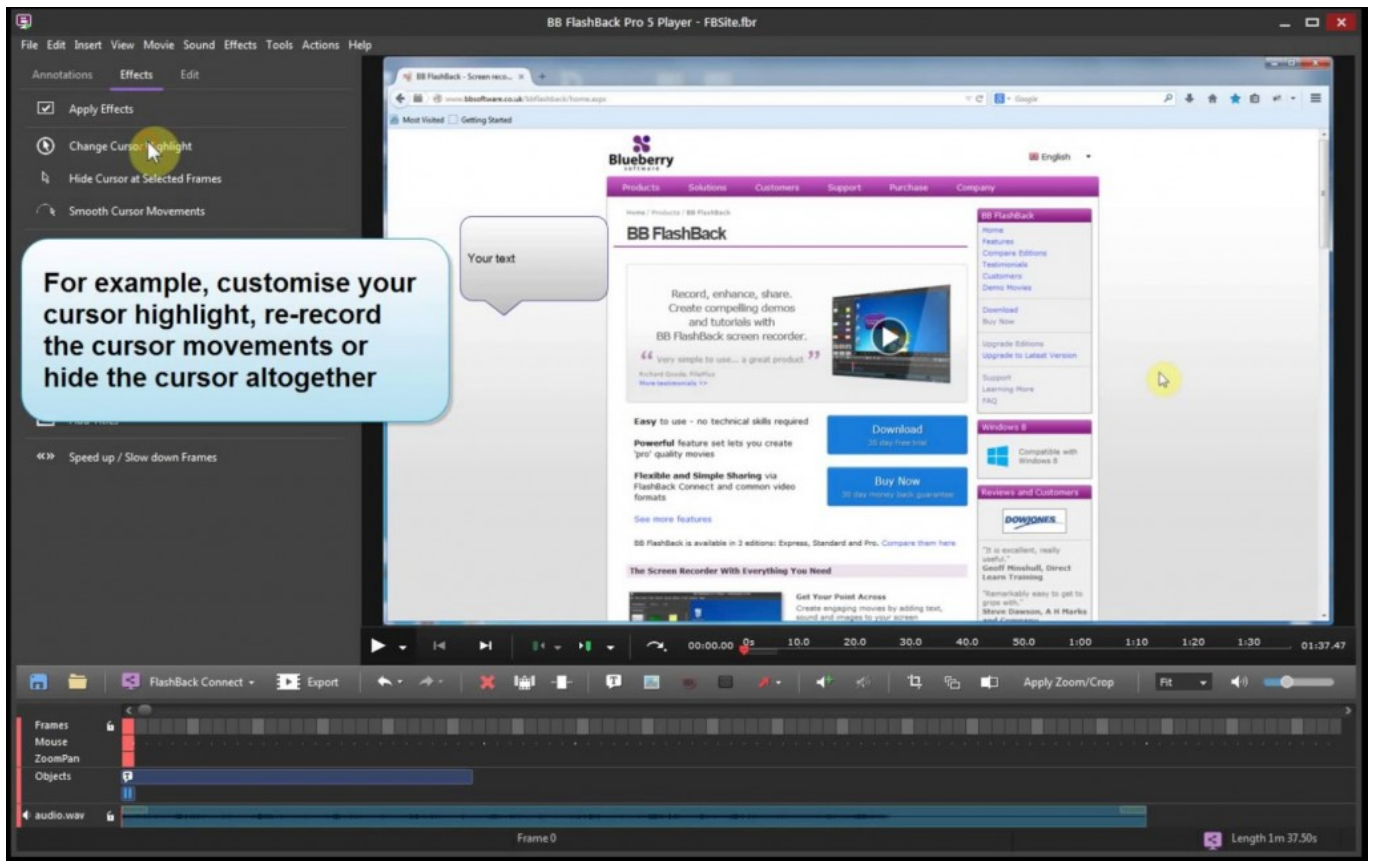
BB FlashBack Pro 5 Player - FBSite.fbr

File Edit Insert View Movie Sound Effects Tools Actions Help

Annotations Effects Edit

Apply Effects

Change Cursor Highlight

Hide Cursor at Selected Frames

Smooth Cursor Movements

For example, customise your cursor highlight, re-record the cursor movements or hide the cursor altogether

Speed up / Slow down Frames

BB FlashBack - Screen reco...

www.bbsoftware.co.uk/bbflashback/home.aspx

Google

Most Visited Getting Started

Blueberry software

English

Products Solutions Customers Support Purchase Company

Home / Products / BB FlashBack

BB FlashBack

Your text

Record, enhance, share. Create compelling demos and tutorials with BB FlashBack screen recorder.

Very simple to use... a great product

Richard Gooda, FilePlus

More testimonials >>

Easy to use - no technical skills required

Powerful feature set lets you create 'pro' quality movies

Flexible and Simple Sharing via FlashBack Connect and common video formats

See more features

Download

30 day free trial

Buy Now

30 day money back guarantee

BB FlashBack is available in 3 editions: Express, Standard and Pro. Compare them here

The Screen Recorder With Everything You Need

Get Your Point Across

Create engaging movies by adding text, sound and images to your screen

BB FlashBack

Home

Features

Compare Editions

Testimonials

Customers

Demo Movies

Download

Buy Now

Upgrade Editions

Upgrade to Latest Version

Support

Learning More

FAQ

Windows 8

Compatible with Windows 8

Reviews and Customers

DOWJONES

"It is excellent, really useful."

Geoff Minshull, Direct Learn Training

"Remarkably easy to get to grips with."

Steve Dawson, A H Marks and Company

00:00.00 0s 10.0 20.0 30.0 40.0 50.0 1:00 1:10 1:20 1:30 01:37.47

FlashBack Connect Export Apply Zoom/Crop Fit

Frames

Mouse

ZoomPan

Objects

audio.wav

Frame 0

Length 1m 37.50s